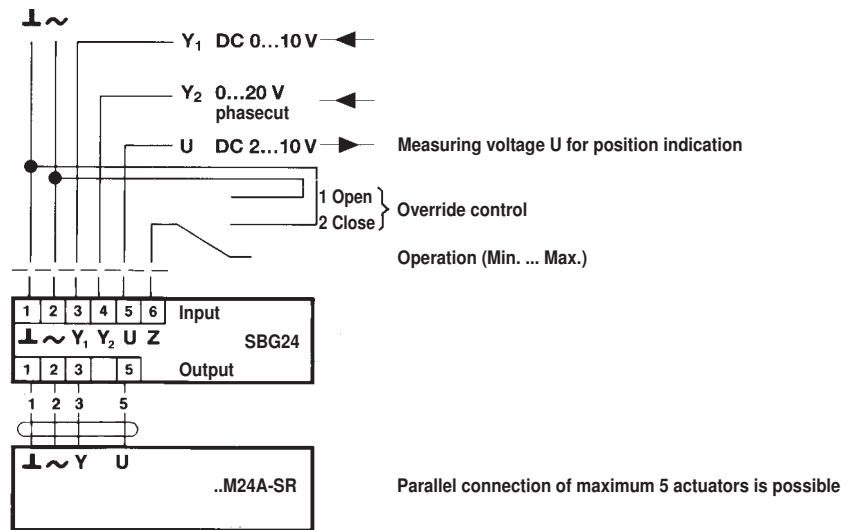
⊥ ~

$Y_1$ DC 0…10 V

$Y_2$ 0…20 V phasecut

U DC 2…10 V

Measuring voltage U for position indication

1 Open
2 Close
Override control

Operation (Min. ... Max.)

| 1 | 2 | 3 | 4 | 5 | 6 |
|---|---|---|---|---|---|

Input

⊥ ~ $Y_1$ $Y_2$ U Z

SBG24

| 1 | 2 | 3 | | 5 |
|---|---|---|---|---|

Output

1 2 3 5

⊥ ~ Y U

..M24A-SR

Parallel connection of maximum 5 actuators is possible